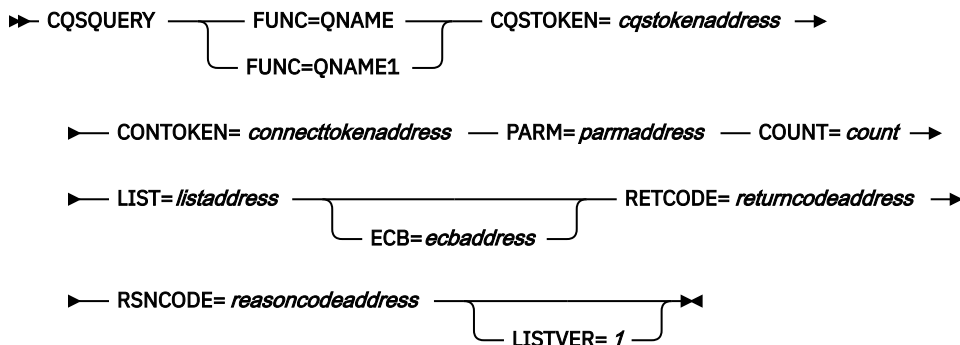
CQSQUERY FUNC=QNAME FUNC=QNAME1 CQSTOKEN= *cqstokenaddress*

CONTOKEN= *connecttokenaddress* PARM= *parmaddress* COUNT= *count*

LIST= *listaddress* ECB= *ecbaddress* RETCODE= *returncodeaddress*

RSNCODE= *reasoncodeaddress* LISTVER= *1*